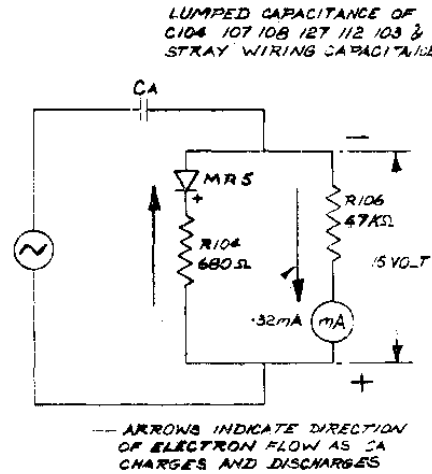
LUMPED CAPACITANCE OF C104 107 108 127 112 103 & STRAY WIRING CAPACITA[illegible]

CA

MR5

+

R104 680Ω

R106 47KΩ

15 VOLT

.32mA

mA

−

+

— ARROWS INDICATE DIRECTION OF ELECTRON FLOW AS CA CHARGES AND DISCHARGES